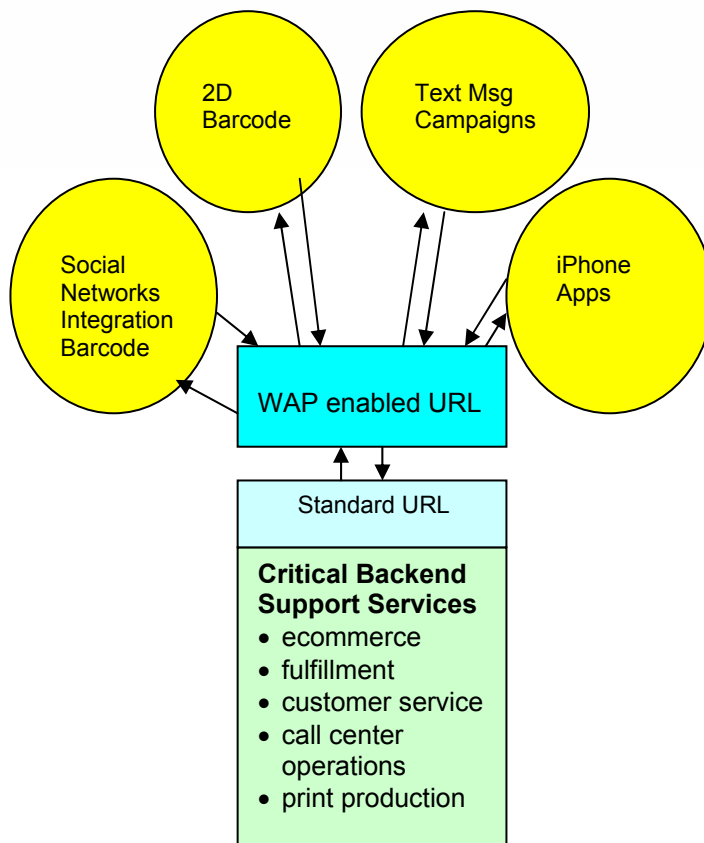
2D Barcode

Text Msg Campaigns

Social Networks Integration Barcode

iPhone Apps

WAP enabled URL

Standard URL

**Critical Backend Support Services**
- ecommerce
- fulfillment
- customer service
- call center operations
- print production